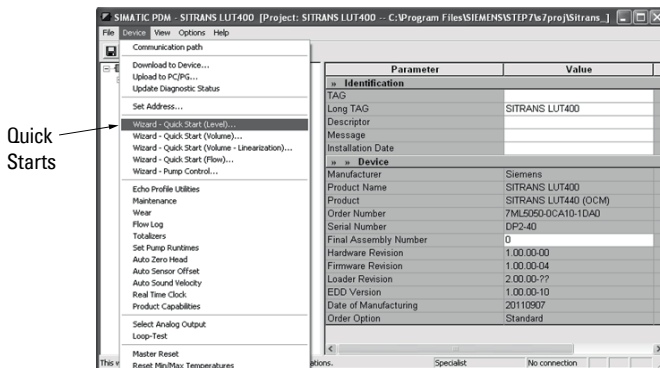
SIMATIC PDM - SITRANS LUT400 [Project: SITRANS LUT400 -- C:\Program Files\SIEMENS\STEP7\s7proj\Sitrans_]

File Device View Options Help

Communication path

Download to Device...
Upload to PC/PG...
Update Diagnostic Status

Set Address...

Wizard - Quick Start (Level)...
Wizard - Quick Start (Volume)...
Wizard - Quick Start (Volume - Linearization)...
Wizard - Quick Start (Flow)...
Wizard - Pump Control...

Echo Profile Utilities
Maintenance
Wear
Flow Log
Totalizers
Set Pump Runtimes
Auto Zero Head
Auto Sensor Offset
Auto Sound Velocity
Real Time Clock
Product Capabilities

Select Analog Output
Loop-Test

Master Reset
Reset Min/Max Temperatures

Quick Starts

| Parameter | Value |
|---|---|
| » Identification | |
| TAG | |
| Long TAG | SITRANS LUT400 |
| Descriptor | |
| Message | |
| Installation Date | |
| » » Device | |
| Manufacturer | Siemens |
| Product Name | SITRANS LUT400 |
| Product | SITRANS LUT440 (OCM) |
| Order Number | 7ML5050-0CA10-1DA0 |
| Serial Number | DP2-40 |
| Final Assembly Number | 0 |
| Hardware Revision | 1.00.00-00 |
| Firmware Revision | 1.00.00-04 |
| Loader Revision | 2.00.00-?? |
| EDD Version | 1.00.00-10 |
| Date of Manufacturing | 20110907 |
| Order Option | Standard |

This v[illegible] ations. Specialist No connection